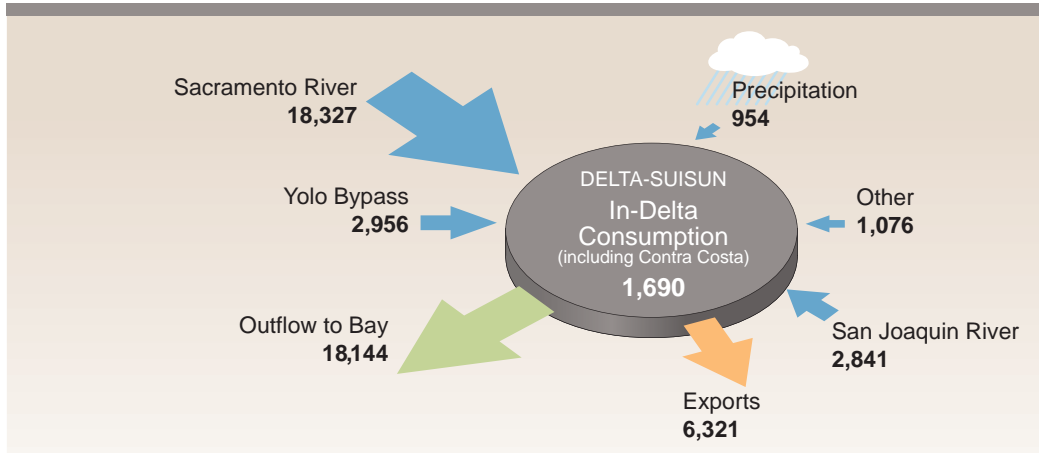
Sacramento River
18,327

Precipitation
954

Yolo Bypass
2,956

DELTA-SUISUN
In-Delta Consumption
(including Contra Costa)
1,690

Other
1,076

Outflow to Bay
18,144

San Joaquin River
2,841

Exports
6,321